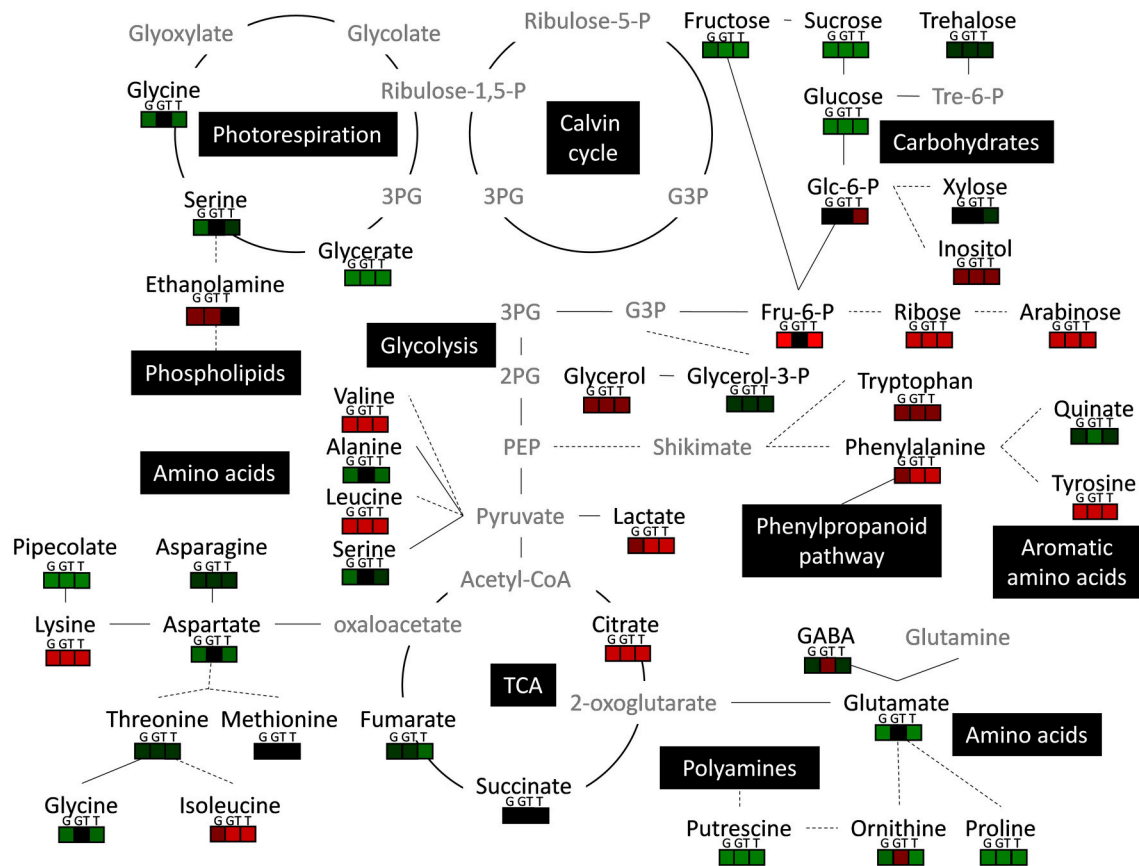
Glyoxylate
Glycolate
Ribulose-5-P
Fructose
G GT T
Sucrose
G GT T
Trehalose
G GT T

Glycine
G GT T
Photorespiration
Ribulose-1,5-P
Calvin cycle
Glucose
G GT T
Tre-6-P
Carbohydrates

Serine
G GT T
3PG
3PG
G3P
Glc-6-P
G GT T
Xylose
G GT T
Glycerate
G GT T
Inositol
G GT T

Ethanolamine
G GT T
3PG
G3P
Fru-6-P
G GT T
Ribose
G GT T
Arabinose
G GT T
Glycolysis
Phospholipids
2PG
Glycerol
G GT T
Glycerol-3-P
G GT T
Tryptophan
G GT T
Quinate
G GT T
Valine
G GT T
Alanine
G GT T
PEP
Shikimate
Phenylalanine
G GT T
Amino acids
Leucine
G GT T
Tyrosine
G GT T
Pyruvate
Lactate
G GT T
Serine
G GT T
Phenylpropanoid pathway
Aromatic amino acids
Pipecolate
G GT T
Asparagine
G GT T
Acetyl-CoA

Lysine
G GT T
Aspartate
G GT T
oxaloacetate
Citrate
G GT T
GABA
G GT T
Glutamine
TCA
2-oxoglutarate
Glutamate
G GT T
Amino acids
Threonine
G GT T
Methionine
G GT T
Fumarate
G GT T
Polyamines
Succinate
G GT T
Glycine
G GT T
Isoleucine
G GT T
Putrescine
G GT T
Ornithine
G GT T
Proline
G GT T